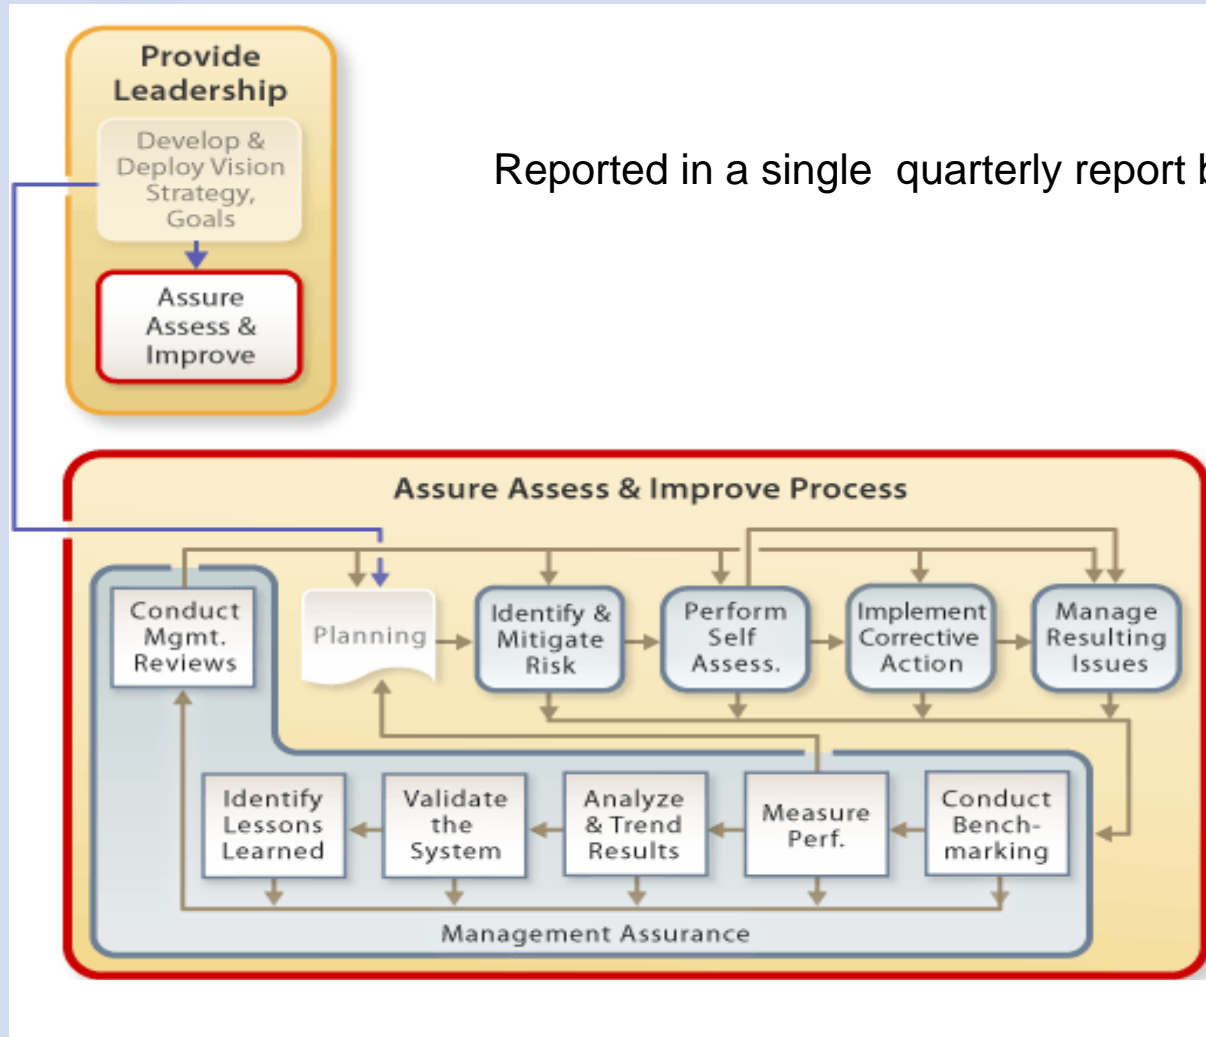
Provide Leadership

Develop & Deploy Vision Strategy, Goals

Assure Assess & Improve

Reported in a single quarterly report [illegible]

Assure Assess & Improve Process

Conduct Mgmt. Reviews

Planning

Identify & Mitigate Risk

Perform Self Assess.

Implement Corrective Action

Manage Resulting Issues

Identify Lessons Learned

Validate the System

Analyze & Trend Results

Measure Perf.

Conduct Bench-marking

Management Assurance